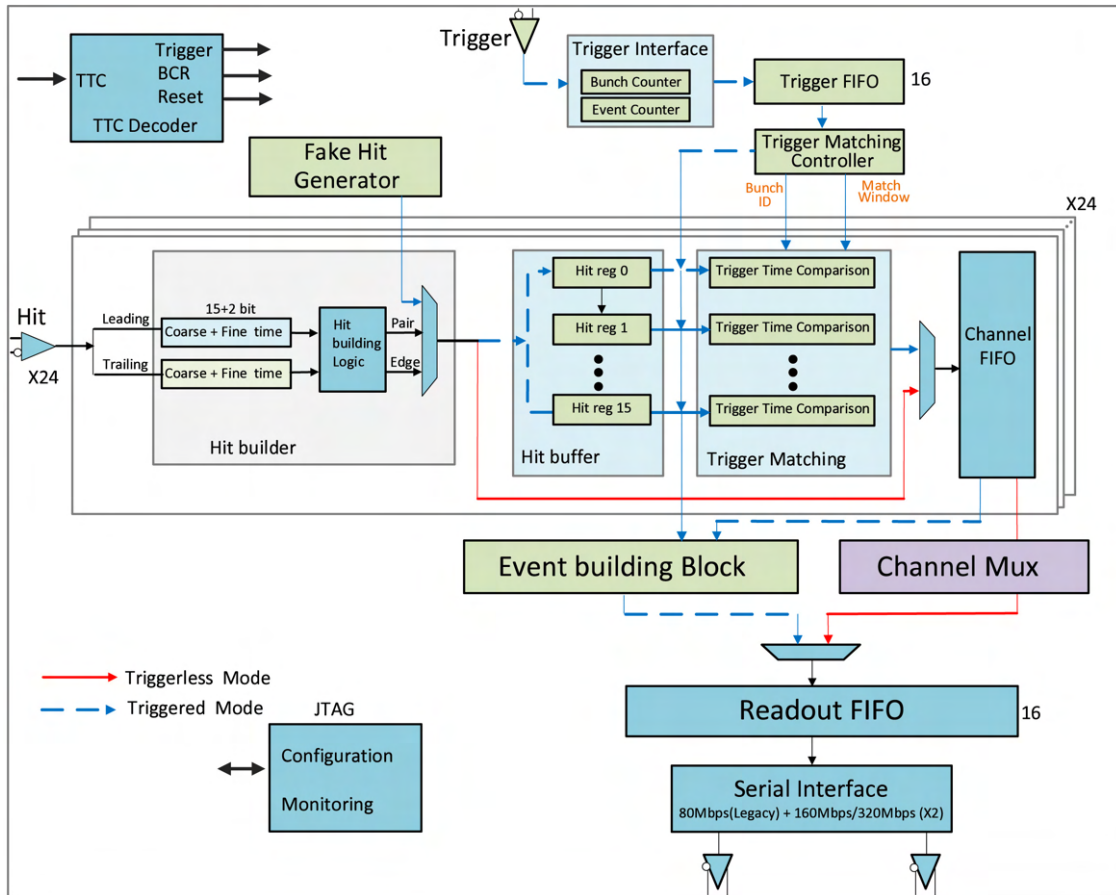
TTC
Trigger
BCR
Reset
TTC Decoder

Trigger
Trigger Interface
Bunch Counter
Event Counter
Trigger FIFO
16
Trigger Matching Controller
Bunch ID
Match Window

Fake Hit Generator

X24

Hit
X24
Leading
Trailing
15+2 bit
Coarse + Fine time
Coarse + Fine time
Hit building Logic
Pair
Edge
Hit builder

Hit reg 0
Hit reg 1
Hit reg 15
Hit buffer

Trigger Time Comparison
Trigger Time Comparison
Trigger Time Comparison
Trigger Matching

Channel FIFO

Event building Block
Channel Mux

Triggerless Mode
Triggered Mode

JTAG
Configuration
Monitoring

Readout FIFO
16

Serial Interface
80Mbps(Legacy) + 160Mbps/320Mbps (X2)